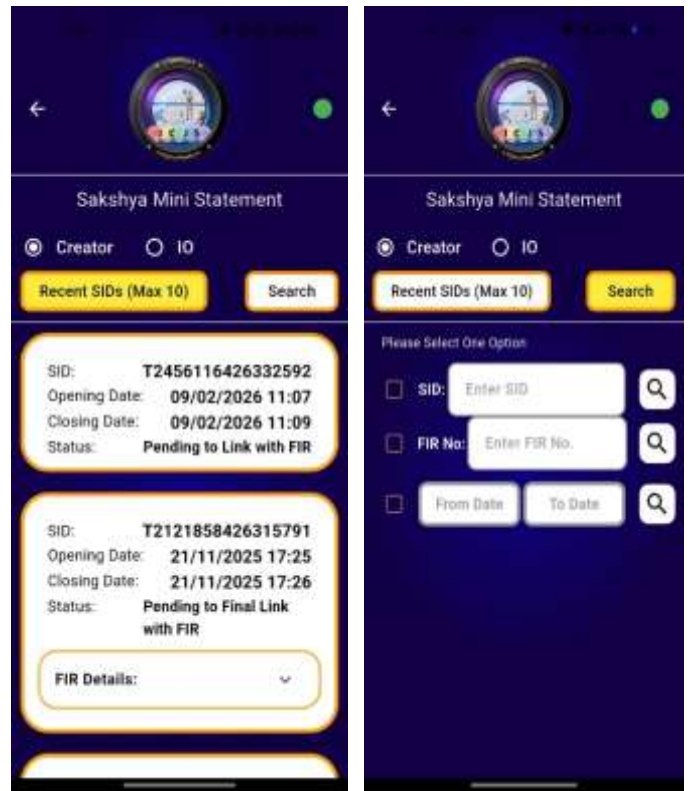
Sakshya Mini Statement

Creator IO

Recent SIDs (Max 10) Search

SID: T24561164263325​92
Opening Date: 09/02/2026 11:07
Closing Date: 09/02/2026 11:09
Status: Pending to Link with FIR

SID: T21218584263157​91
Opening Date: 21/11/2025 17:25
Closing Date: 21/11/2025 17:26
Status: Pending to Final Link with FIR

FIR Details:

Sakshya Mini Statement

Creator IO

Recent SIDs (Max 10) Search

Please Select One Option

SID: Enter SID

FIR No: Enter FIR No.

From Date To Date